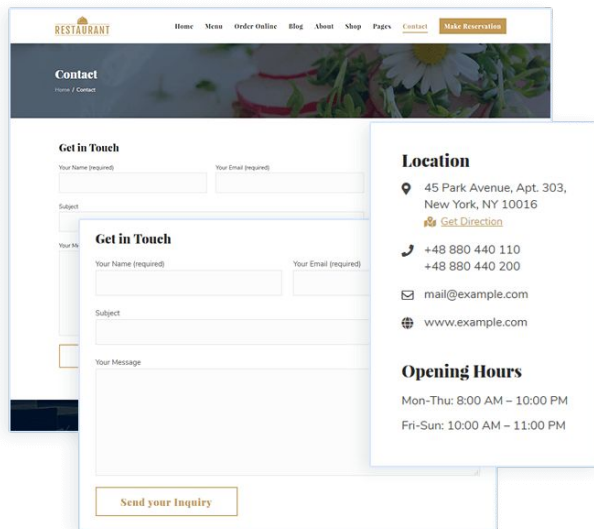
RESTAURANT

Home Menu Order Online Blog About Shop Pages Contact Make Reservation

Contact
Home / Contact

Get in Touch
Your Name (required)
Your Email (required)
Subject
Your Me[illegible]

Get in Touch
Your Name (required)
Your Email (required)
Subject
Your Message
Send your Inquiry

Location
45 Park Avenue, Apt. 303, New York, NY 10016
Get Direction
+48 880 440 110
+48 880 440 200
mail@example.com
www.example.com

Opening Hours
Mon-Thu: 8:00 AM – 10:00 PM
Fri-Sun: 10:00 AM – 11:00 PM